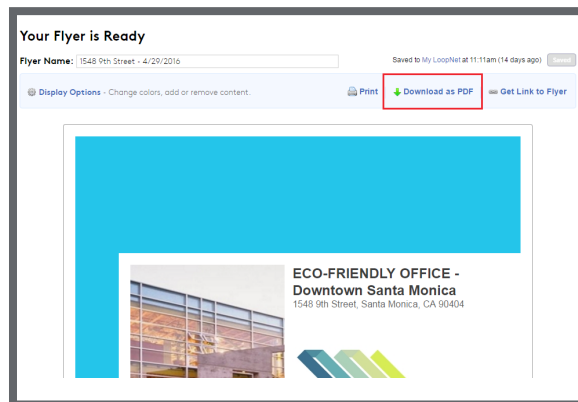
Your Flyer is Ready

Flyer Name: 1548 9th Street - 4/29/2016

Saved to My LoopNet at 11:11am (14 days ago) Saved

Display Options - Change colors, add or remove content.

Print

Download as PDF

Get Link to Flyer

ECO-FRIENDLY OFFICE - Downtown Santa Monica

1548 9th Street, Santa Monica, CA 90404